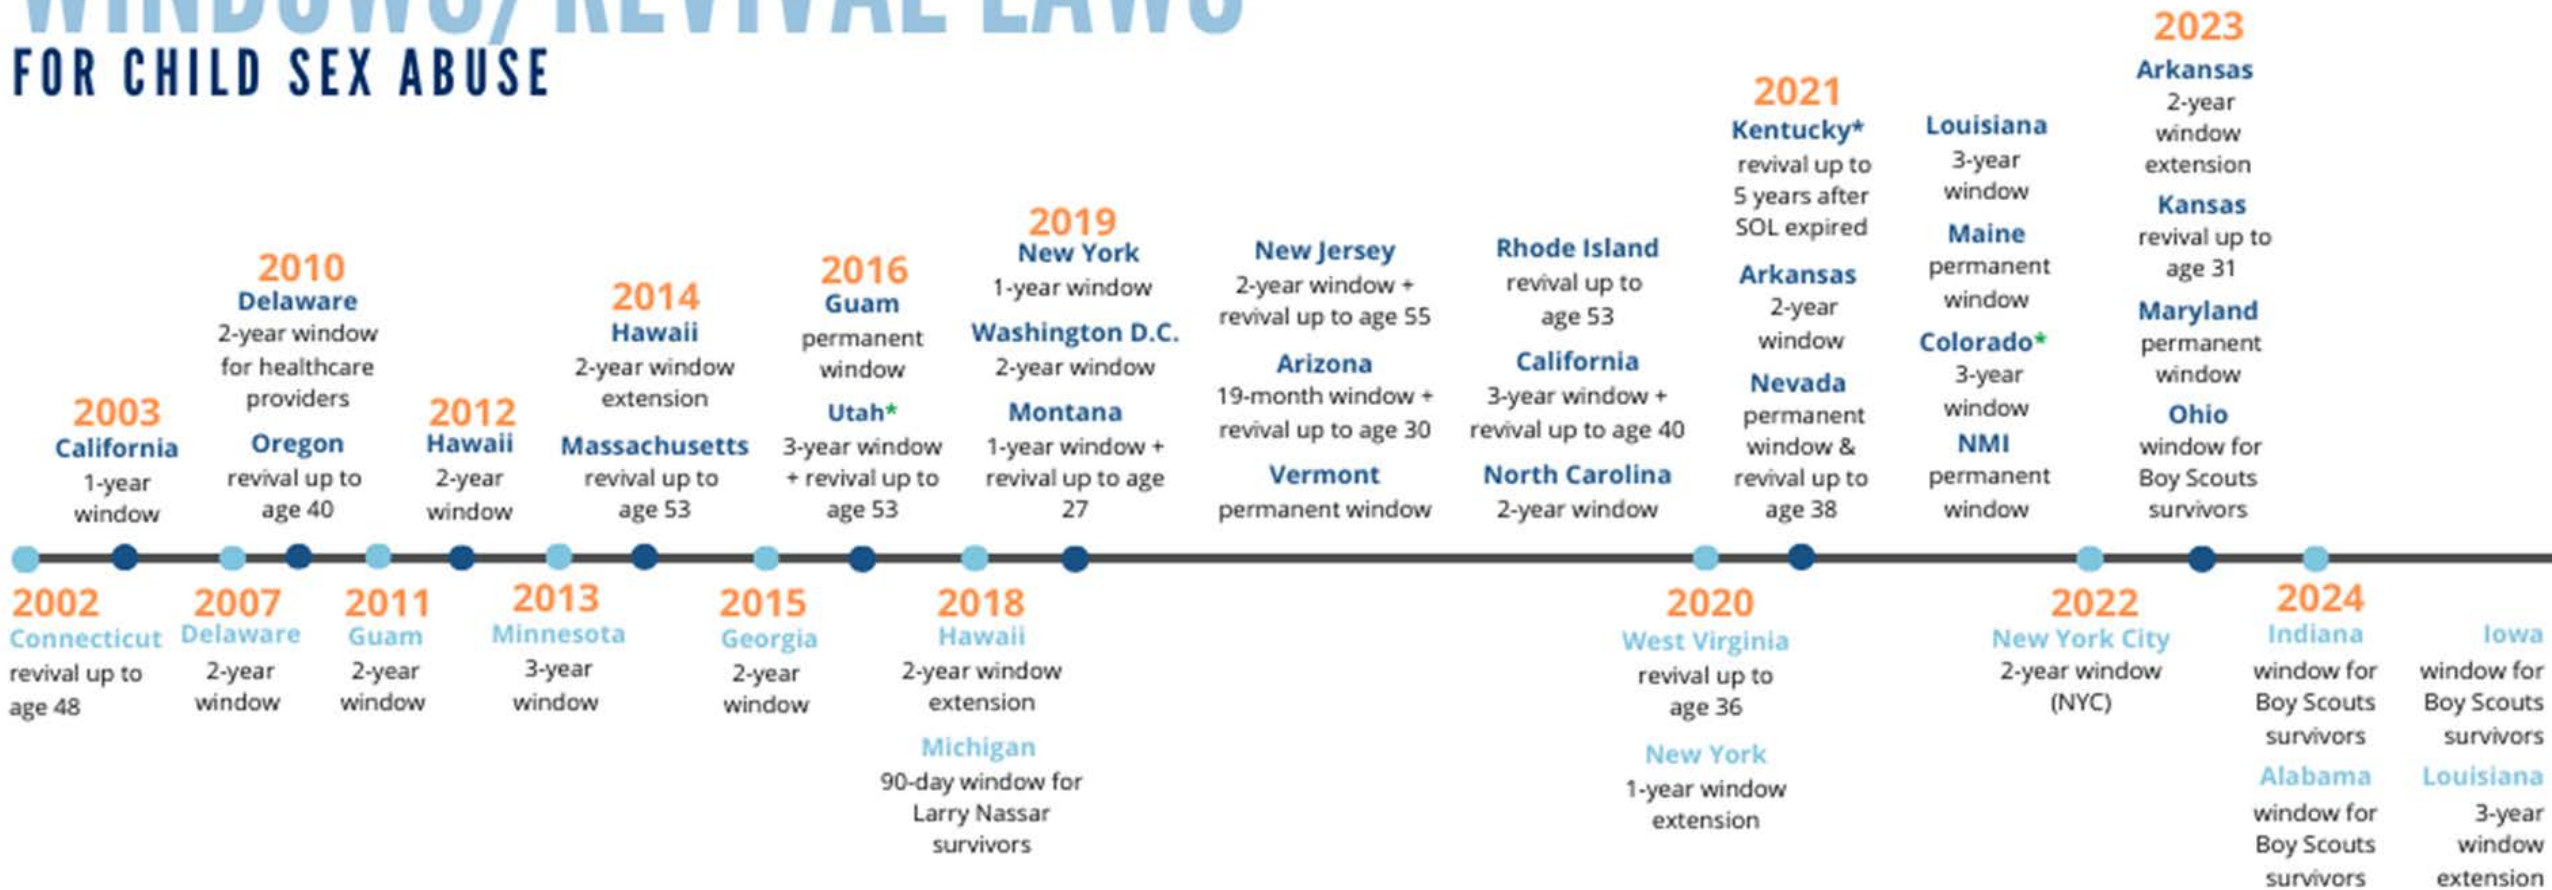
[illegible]

FOR CHILD SEX ABUSE

2002
Connecticut
revival up to age 48

2003
California
1-year window

2007
Delaware
2-year window

2010
Delaware
2-year window for healthcare providers
Oregon
revival up to age 40

2011
Guam
2-year window

2012
Hawaii
2-year window

2013
Minnesota
3-year window

2014
Hawaii
2-year window extension
Massachusetts
revival up to age 53

2015
Georgia
2-year window

2016
Guam
permanent window
Utah*
3-year window + revival up to age 53

2018
Hawaii
2-year window extension
Michigan
90-day window for Larry Nassar survivors

2019
New York
1-year window
Washington D.C.
2-year window
Montana
1-year window + revival up to age 27
New Jersey
2-year window + revival up to age 55
Arizona
19-month window + revival up to age 30
Vermont
permanent window
Rhode Island
revival up to age 53
California
3-year window + revival up to age 40
North Carolina
2-year window

2020
West Virginia
revival up to age 36
New York
1-year window extension

2021
Kentucky*
revival up to 5 years after SOL expired
Arkansas
2-year window
Nevada
permanent window & revival up to age 38
Louisiana
3-year window
Maine
permanent window
Colorado*
3-year window
NMI
permanent window

2022
New York City
2-year window (NYC)

2023
Arkansas
2-year window extension
Kansas
revival up to age 31
Maryland
permanent window
Ohio
window for Boy Scouts survivors

2024
Indiana
window for Boy Scouts survivors
Alabama
window for Boy Scouts survivors
Iowa
window for Boy Scouts survivors
Louisiana
3-year window extension